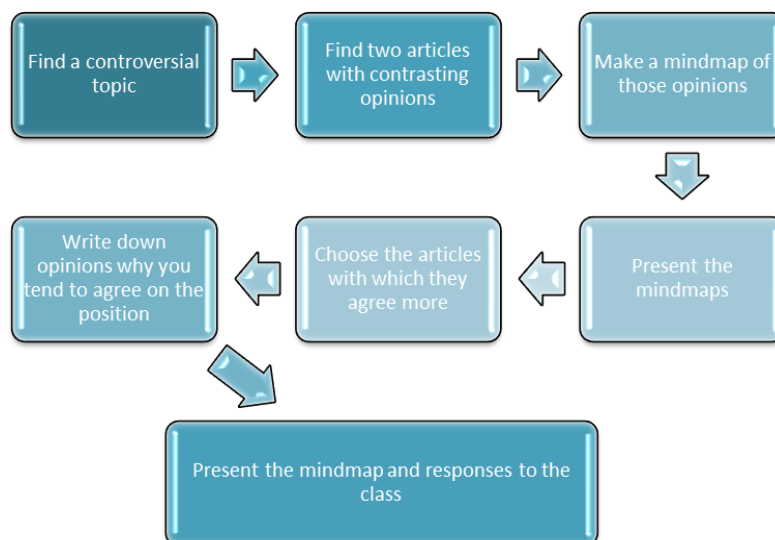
Find a controversial topic

Find two articles with contrasting opinions

Make a mindmap of those opinions

Present the mindmaps

Choose the articles with which they agree more

Write down opinions why you tend to agree on the position

Present the mindmap and responses to the class